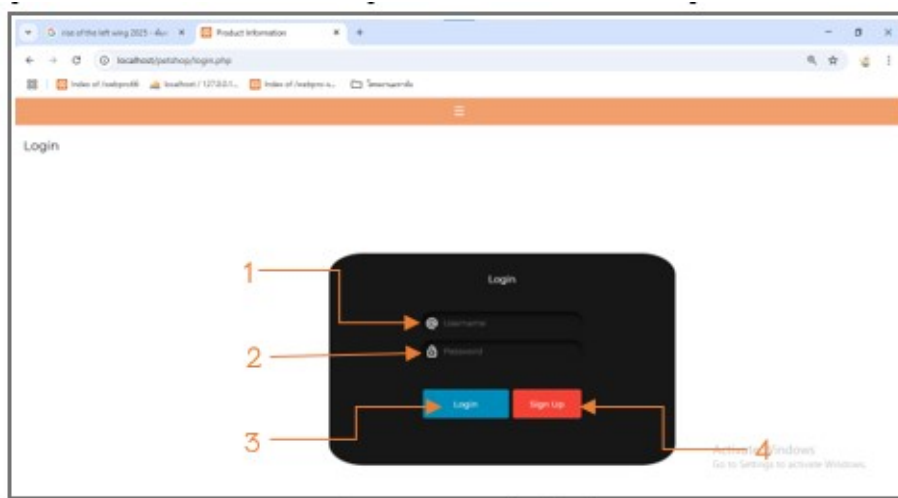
rise of the left wing 2025 - ค้นห ×
Product Information ×
+
localhost/petshop/login.php
Index of /webpro66
localhost / 127.0.0.1...
Index of /webpro s...
โฟลเดอร์อื่นๆ
Login
Login
1
Username
2
Password
Login
Sign Up
3
4
Activate Windows
Go to Settings to activate Windows.